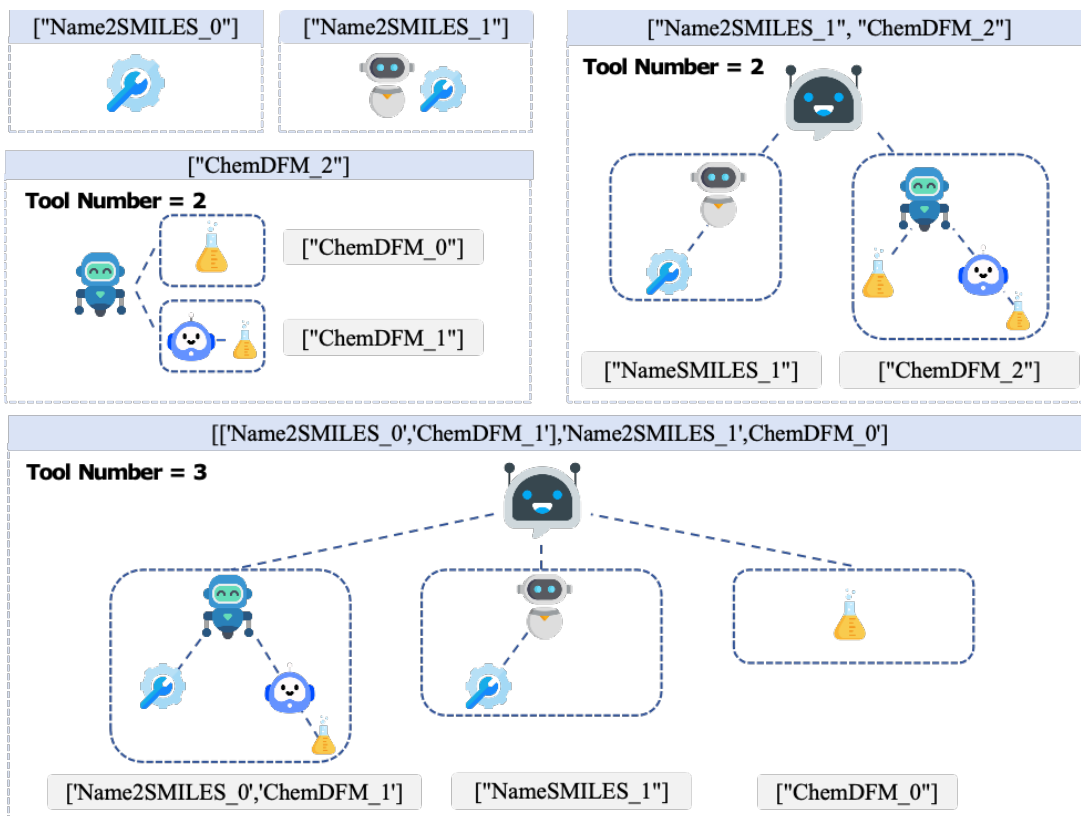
["Name2SMILES_0"]

["Name2SMILES_1"]

["Name2SMILES_1", "ChemDFM_2"]

Tool Number = 2

["NameSMILES_1"]

["ChemDFM_2"]

["ChemDFM_2"]

Tool Number = 2

["ChemDFM_0"]

["ChemDFM_1"]

[['Name2SMILES_0','ChemDFM_1'],'Name2SMILES_1',ChemDFM_0']

Tool Number = 3

['Name2SMILES_0','ChemDFM_1']

["NameSMILES_1"]

["ChemDFM_0"]